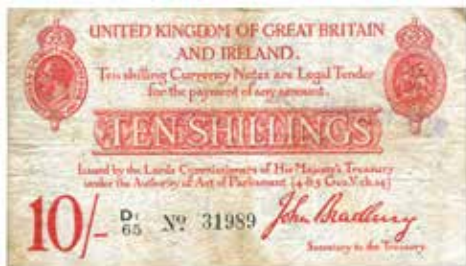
UNITED KINGDOM OF GREAT BRITAIN AND IRELAND.

Ten shilling Currency Notes are Legal Tender for the payment of any amount.

TEN SHILLINGS

Issued by the Lords Commissioners of His Majesty's Treasury under the Authority of Act of Parliament (4 & 5 Geo.V. ch.14)

10/-

D/65 № 31989

John Bradbury

Secretary to the Treasury